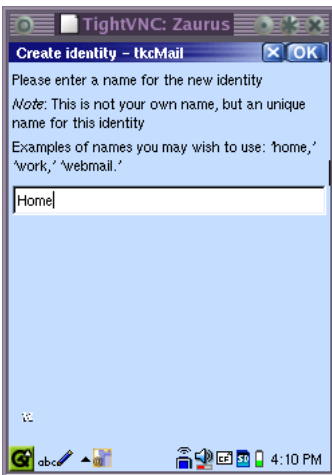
TightVNC: Zaurus

Create identity – tkcMail

OK

Please enter a name for the new identity

Note: This is not your own name, but an unique name for this identity

Examples of names you may wish to use: 'home,' 'work,' 'webmail.'

Home

abc

CF

SD

4:10 PM